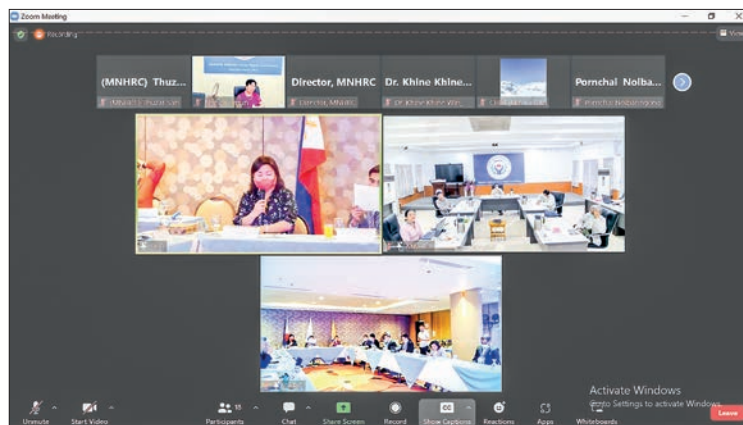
Zoom Meeting

Recording

View

(MNHRC) Thuz...

Director, MNHRC

Dr. Khine Khine...

Pornchai Nolba...

(MNHRC) Thuzar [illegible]

Director, MNHRC

Dr. Khine Khine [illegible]

Pornchai Nolbanpong

Unmute

Start Video

15

Participants

Chat

Share Screen

Record

CC

Show Captions

Reactions

Apps

Whiteboards

Activate Windows

Go to Settings to activate Windows.

Leave